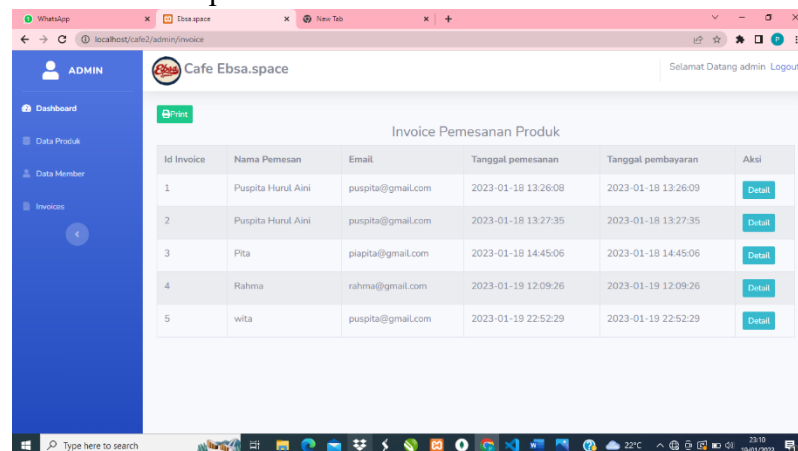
WhatsApp × Ebsa.space × New Tab × +

localhost/cafe2/admin/invoice

ADMIN

Cafe Ebsa.space

Selamat Datang admin Logout

Dashboard

Data Produk

Data Member

Invoices

Print

Invoice Pemesanan Produk

| Id Invoice | Nama Pemesan | Email | Tanggal pemesanan | Tanggal pembayaran | Aksi |
|---|---|---|---|---|---|
| 1 | Puspita Hurul Aini | puspita@gmail.com | 2023-01-18 13:26:08 | 2023-01-18 13:26:09 | Detail |
| 2 | Puspita Hurul Aini | puspita@gmail.com | 2023-01-18 13:27:35 | 2023-01-18 13:27:35 | Detail |
| 3 | Pita | piapita@gmail.com | 2023-01-18 14:45:06 | 2023-01-18 14:45:06 | Detail |
| 4 | Rahma | rahma@gmail.com | 2023-01-19 12:09:26 | 2023-01-19 12:09:26 | Detail |
| 5 | wita | puspita@gmail.com | 2023-01-19 22:52:29 | 2023-01-19 22:52:29 | Detail |

Type here to search

22°C

23:10
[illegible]